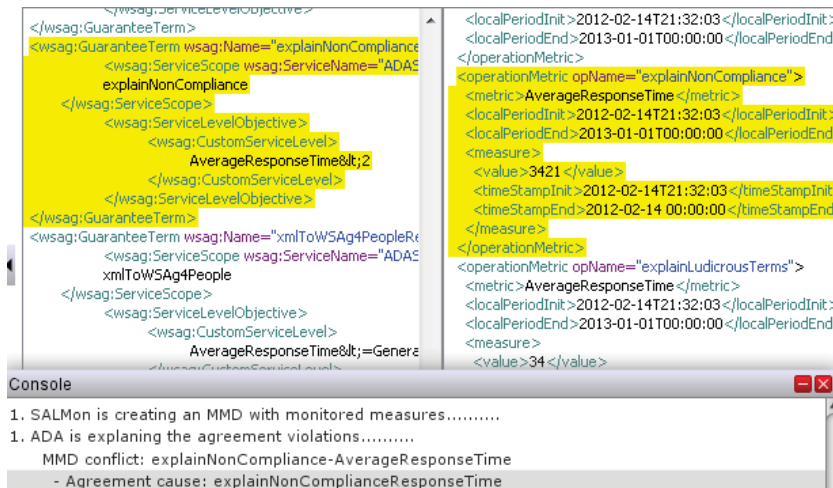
</wsag:ServiceLevelObjective>
</wsag:GuaranteeTerm>
<wsag:GuaranteeTerm wsag:Name="explainNonCompliance
<wsag:ServiceScope wsag:ServiceName="ADAS
explainNonCompliance
</wsag:ServiceScope>
<wsag:ServiceLevelObjective>
<wsag:CustomServiceLevel>
AverageResponseTime&lt;2
</wsag:CustomServiceLevel>
</wsag:ServiceLevelObjective>
</wsag:GuaranteeTerm>
<wsag:GuaranteeTerm wsag:Name="xmlToWSAg4PeopleRe
<wsag:ServiceScope wsag:ServiceName="ADAS
xmlToWSAg4People
</wsag:ServiceScope>
<wsag:ServiceLevelObjective>
<wsag:CustomServiceLevel>
AverageResponseTime&lt;=Genera
</wsag:CustomServiceLevel>

<localPeriodInit>2012-02-14T21:32:03</localPeriodInit>
<localPeriodEnd>2013-01-01T00:00:00</localPeriodEnd
</operationMetric>
<operationMetric opName="explainNonCompliance">
<metric>AverageResponseTime</metric>
<localPeriodInit>2012-02-14T21:32:03</localPeriodInit>
<localPeriodEnd>2013-01-01T00:00:00</localPeriodEnd
<measure>
<value>3421</value>
<timeStampInit>2012-02-14T21:32:03</timeStampInit
<timeStampEnd>2012-02-14 00:00:00</timeStampEnd
</measure>
</operationMetric>
<operationMetric opName="explainLudicrousTerms">
<metric>AverageResponseTime</metric>
<localPeriodInit>2012-02-14T21:32:03</localPeriodInit>
<localPeriodEnd>2013-01-01T00:00:00</localPeriodEnd
<measure>
<value>34</value>

Console

1. SALMon is creating an MMD with monitored measures..........
1. ADA is explaning the agreement violations..........
MMD conflict: explainNonCompliance-AverageResponseTime
- Agreement cause: explainNonComplianceResponseTime